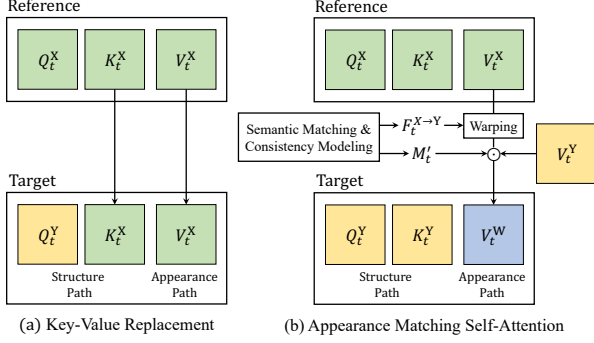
Reference

$Q_t^X$ $K_t^X$ $V_t^X$

Target

$Q_t^Y$ $K_t^X$ $V_t^X$

Structure Path

Appearance Path

(a) Key-Value Replacement

Reference

$Q_t^X$ $K_t^X$ $V_t^X$

Semantic Matching & Consistency Modeling

$F_t^{X \to Y}$

Warping

$M_t'$

$\odot$

$V_t^Y$

Target

$Q_t^Y$ $K_t^Y$ $V_t^W$

Structure Path

Appearance Path

(b) Appearance Matching Self-Attention